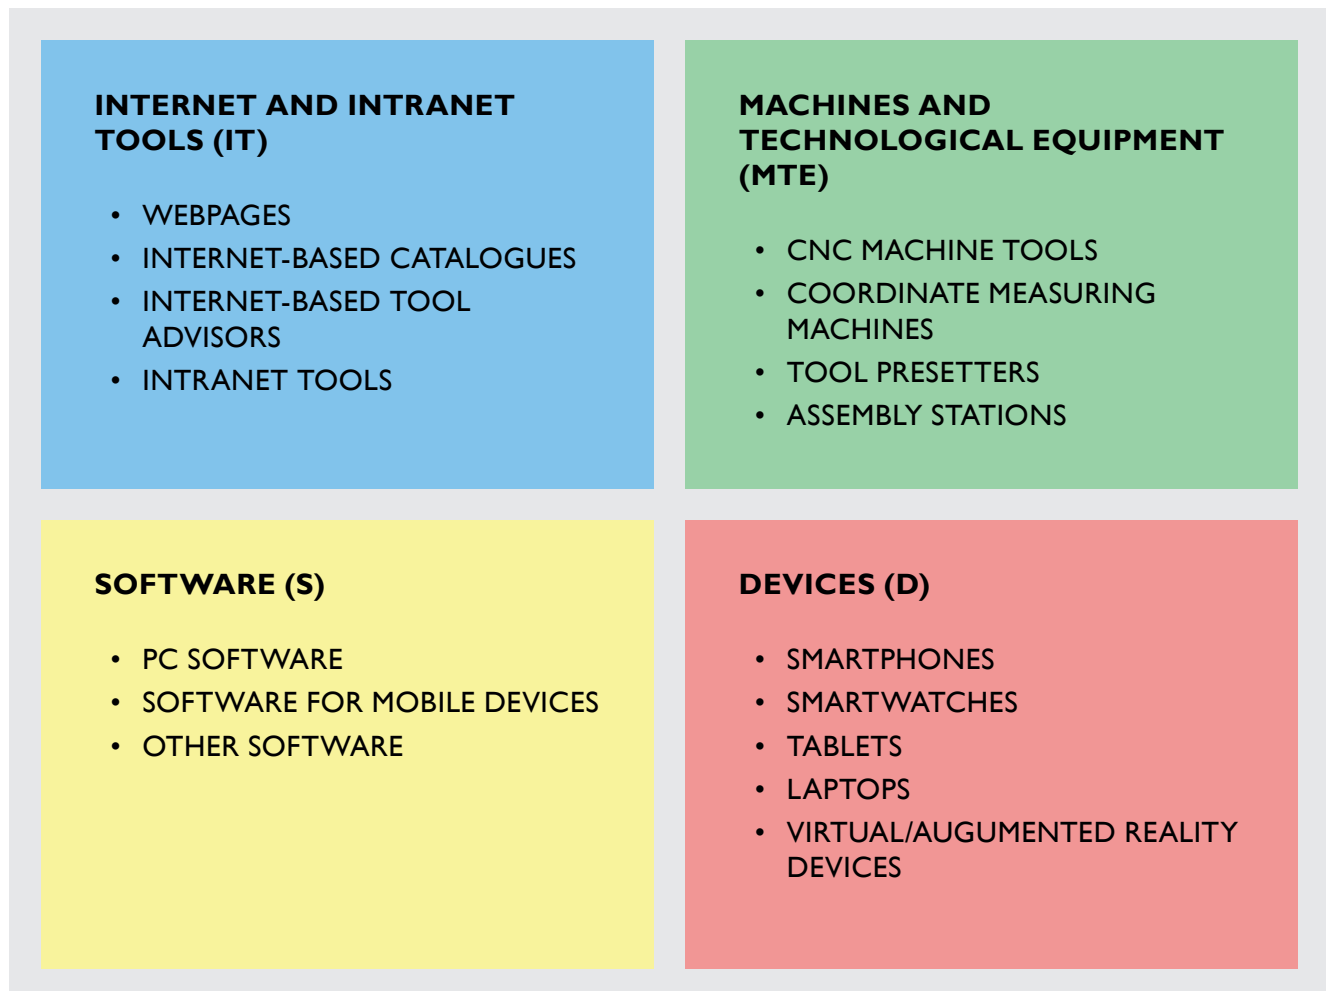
INTERNET AND INTRANET TOOLS (IT)

- WEBPAGES
- INTERNET-BASED CATALOGUES
- INTERNET-BASED TOOL ADVISORS
- INTRANET TOOLS

MACHINES AND TECHNOLOGICAL EQUIPMENT (MTE)

- CNC MACHINE TOOLS
- COORDINATE MEASURING MACHINES
- TOOL PRESETTERS
- ASSEMBLY STATIONS

SOFTWARE (S)

- PC SOFTWARE
- SOFTWARE FOR MOBILE DEVICES
- OTHER SOFTWARE

DEVICES (D)

- SMARTPHONES
- SMARTWATCHES
- TABLETS
- LAPTOPS
- VIRTUAL/AUGUMENTED REALITY DEVICES